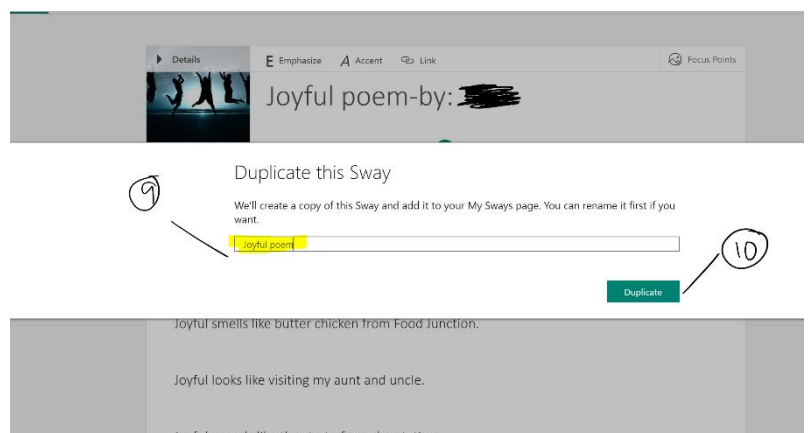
Details

E Emphasize

A Accent

Link

Focus Points

Joyful poem-by: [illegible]

Duplicate this Sway

We'll create a copy of this Sway and add it to your My Sways page. You can rename it first if you want.

Joyful poem

Duplicate

9

10

Joyful smells like butter chicken from Food Junction.

Joyful looks like visiting my aunt and uncle.

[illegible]